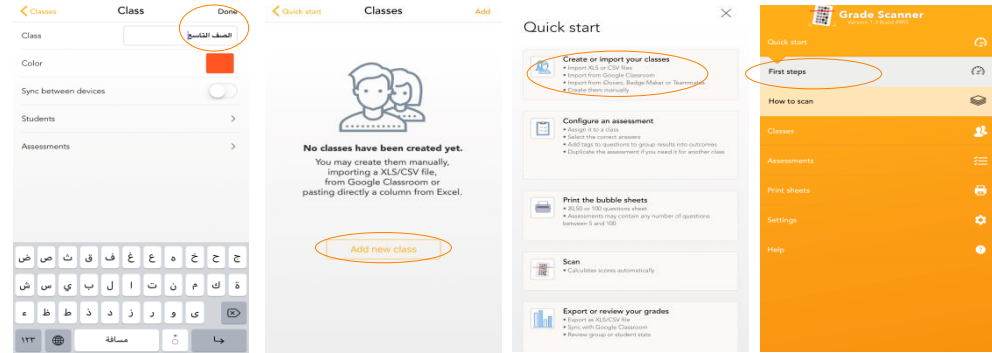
< Classes Class Done

Class الصف التاسع

Color

Sync between devices

Students >

Assessments >

ض ص ث ق ف غ ع ه خ ح ج
ش س ي ب ل ا ت ن م ك ة
ء ؤ ر لا ى ظ ط ذ د ز و
١٢٣ مسافة ↵

< Quick start Classes Add

No classes have been created yet.

You may create them manually, importing a XLS/CSV file, from Google Classroom or pasting directly a column from Excel.

Add new class

Quick start

Create or import your classes
• Import XLS or CSV files
• Import from Google Classroom
• Import from iDoceo, Badge Maker or Teammates
• Create them manually

Configure an assessment
• Assign it to a class
• Select the correct answers
• Add tags to questions to group results into outcomes
• Duplicate the assessment if you need it for another class

Print the bubble sheets
• 20,50 or 100 questions sheet
• Assessments may contain any number of questions between 5 and 100

Scan
• Calculates scores automatically

Export or review your grades
• Export as XLS/CSV file
• Sync with Google Classroom
• Review group or student stats

Grade Scanner
Version 1.3 Build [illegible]

Quick start

First steps

How to scan

Classes

Assessments

Print sheets

Settings

Help